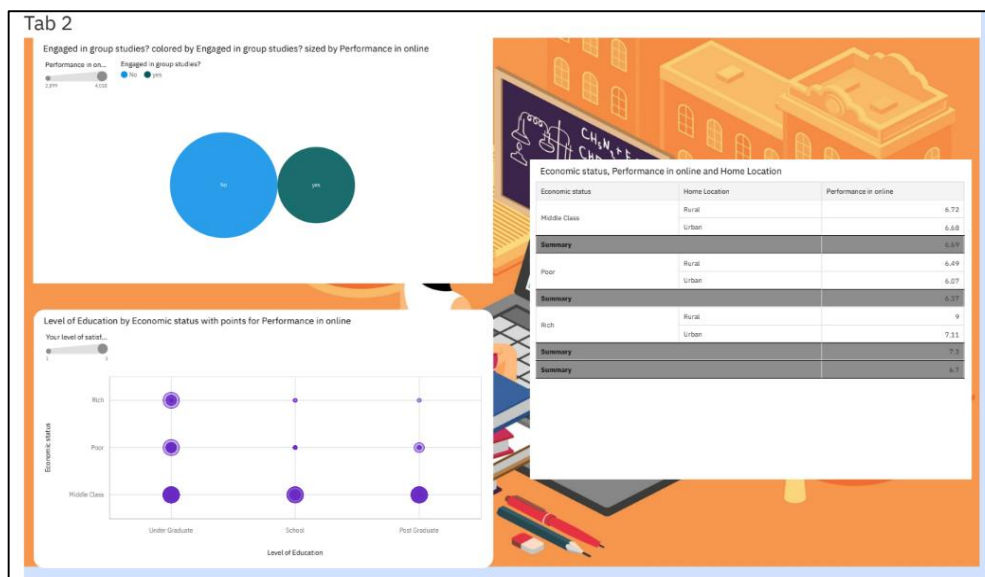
Tab 2

Engaged in group studies? colored by Engaged in group studies? sized by Performance in online

Performance in on...

Engaged in group studies?

No yes

No

yes

Economic status, Performance in online and Home Location

| Economic status | Home Location | Performance in online |
|---|---|---|
| Middle Class | Rural | 6.72 |
| | Urban | 6.68 |
| Summary | | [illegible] |
| Poor | Rural | 6.49 |
| | Urban | 6.07 |
| Summary | | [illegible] |
| Rich | Rural | 9 |
| | Urban | 7.11 |
| Summary | | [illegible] |
| Summary | | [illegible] |

Level of Education by Economic status with points for Performance in online

Your level of satisf...

Rich

Poor

Middle Class

Economic status

Under Graduate

School

Post Graduate

Level of Education